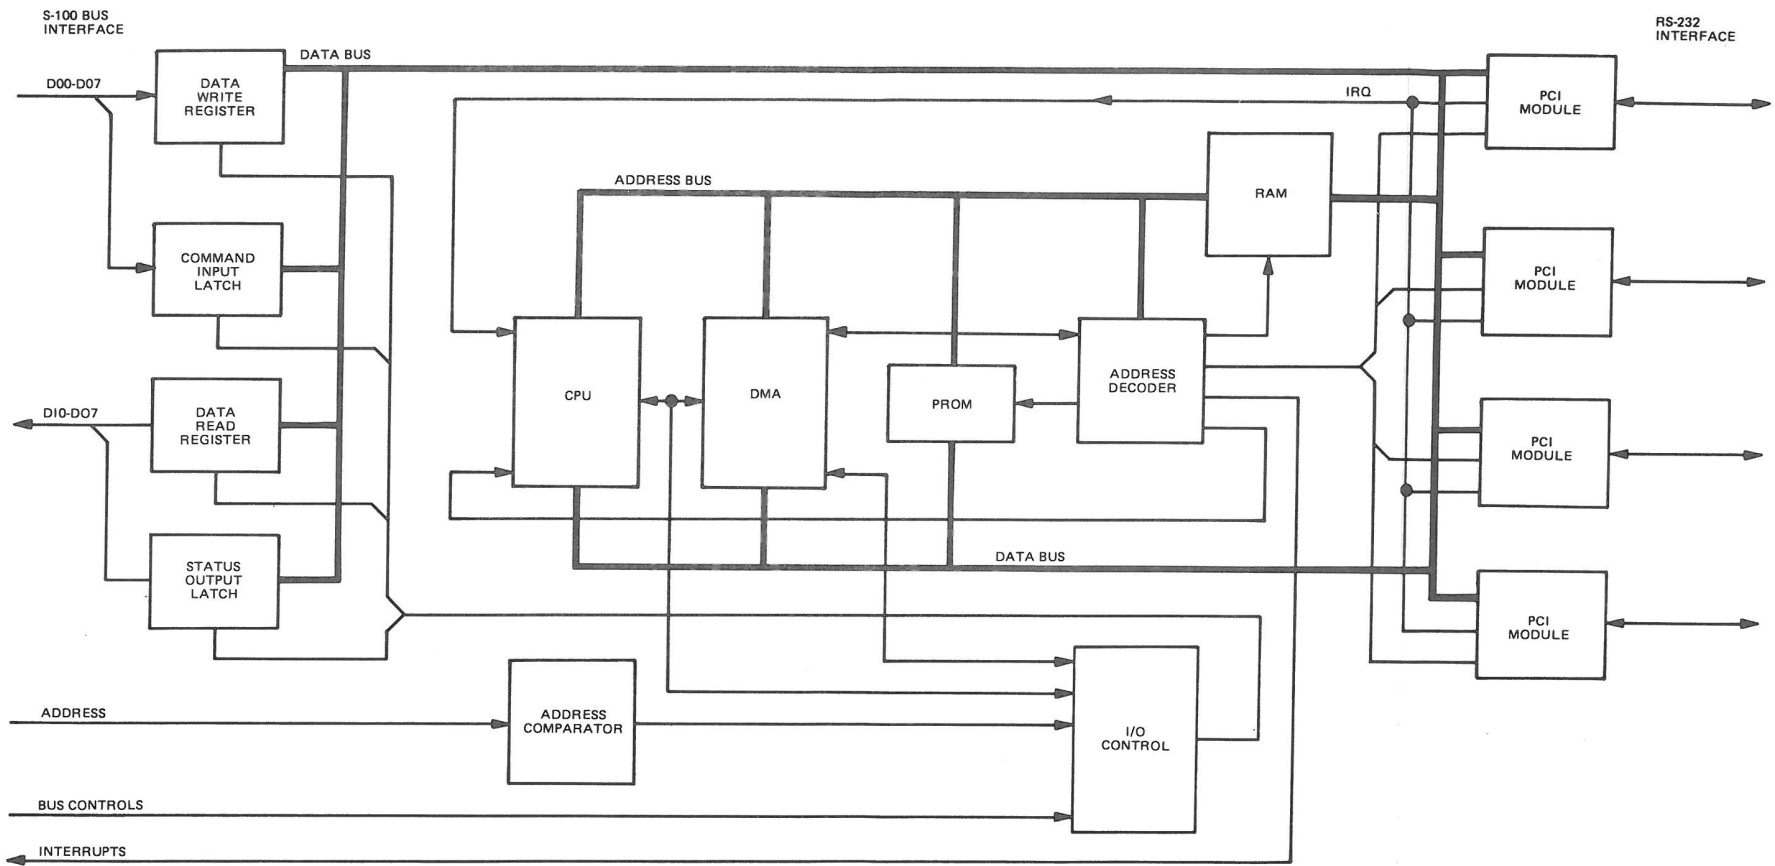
S-100 BUS INTERFACE

RS-232 INTERFACE

DATA BUS

D00-D07

DATA WRITE REGISTER

IRQ

PCI MODULE

ADDRESS BUS

RAM

COMMAND INPUT LATCH

PCI MODULE

CPU

DMA

PROM

ADDRESS DECODER

DI0-DO7

DATA READ REGISTER

PCI MODULE

STATUS OUTPUT LATCH

DATA BUS

PCI MODULE

ADDRESS

ADDRESS COMPARATOR

I/O CONTROL

BUS CONTROLS

INTERRUPTS